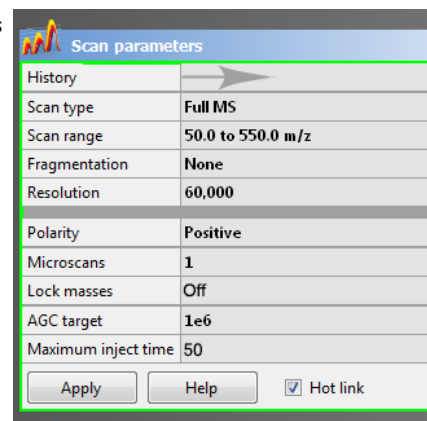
Scan parameters

| History | |
|---|---|
| Scan type | Full MS |
| Scan range | 50.0 to 550.0 m/z |
| Fragmentation | None |
| Resolution | 60,000 |
| Polarity | Positive |
| Microscans | 1 |
| Lock masses | Off |
| AGC target | 1e6 |
| Maximum inject time | 50 |

Apply Help Hot link